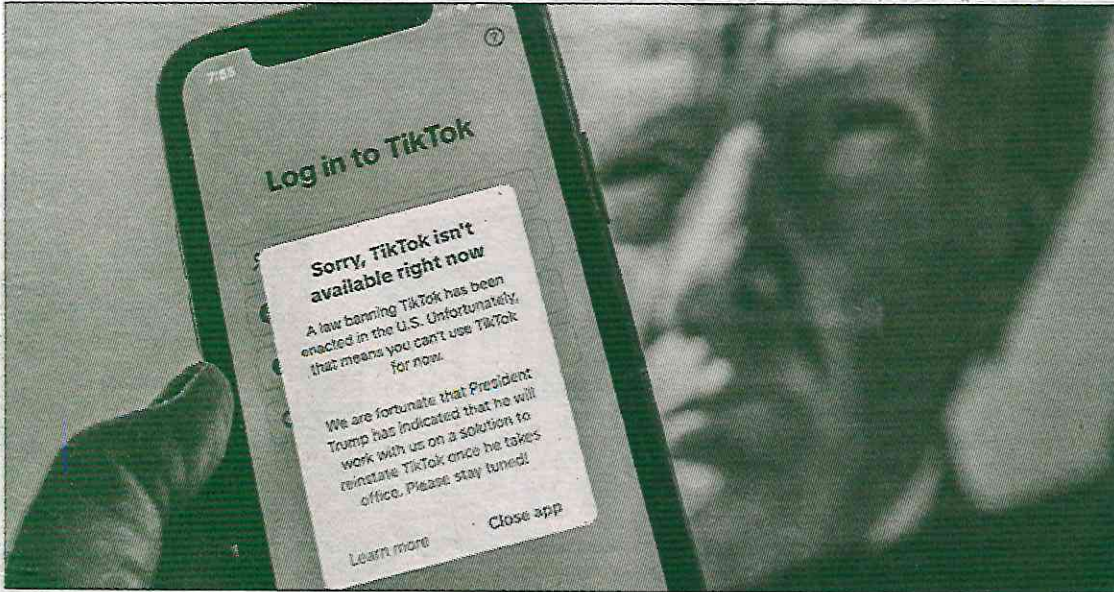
7:55

?

Log in to TikTok

Sorry, TikTok isn't available right now

A law banning TikTok has been enacted in the U.S. Unfortunately, that means you can't use TikTok for now.

We are fortunate that President Trump has indicated that he will work with us on a solution to reinstate TikTok once he takes office. Please stay tuned!

Learn more

Close app